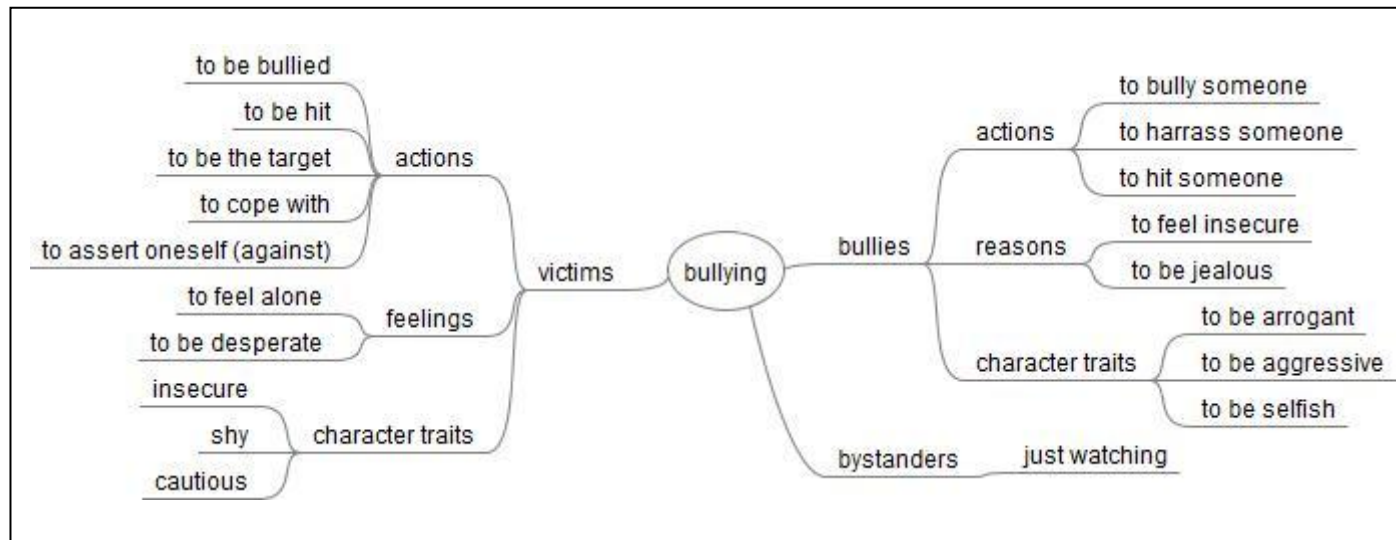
bullying

victims

actions
to be bullied
to be hit
to be the target
to cope with
to assert oneself (against)

feelings
to feel alone
to be desperate

character traits
insecure
shy
cautious

bullies

actions
to bully someone
to harrass someone
to hit someone

reasons
to feel insecure
to be jealous

character traits
to be arrogant
to be aggressive
to be selfish

bystanders
just watching